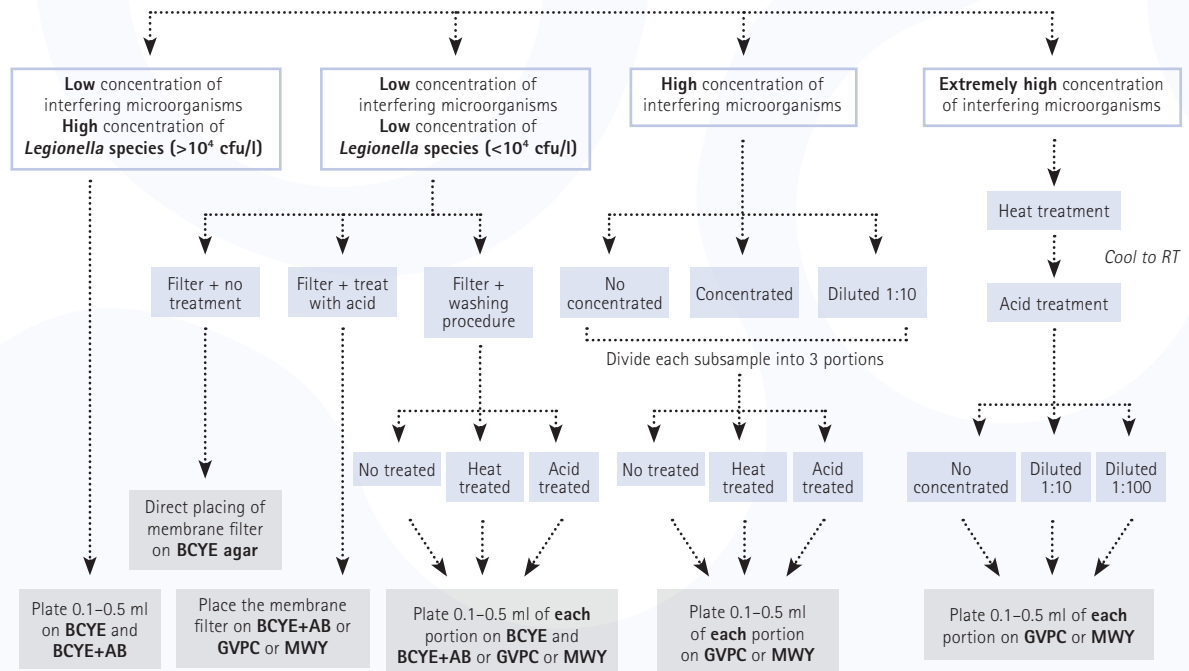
**Low** concentration of interfering microorganisms **High** concentration of ***Legionella*** **species (>$10^4$ cfu/l)**

**Low** concentration of interfering microorganisms **Low** concentration of ***Legionella*** **species (<$10^4$ cfu/l)**

**High** concentration of interfering microorganisms

**Extremely high** concentration of interfering microorganisms

Filter + no treatment

Filter + treat with acid

Filter + washing procedure

No concentrated

Concentrated

Diluted 1:10

Heat treatment

Cool to RT

Acid treatment

Divide each subsample into 3 portions

No treated

Heat treated

Acid treated

No treated

Heat treated

Acid treated

No concentrated

Diluted 1:10

Diluted 1:100

Direct placing of membrane filter on **BCYE agar**

Plate 0.1–0.5 ml on **BCYE** and **BCYE+AB**

Place the membrane filter on **BCYE+AB** or **GVPC** or **MWY**

Plate 0.1–0.5 ml of **each** portion on **BCYE** and **BCYE+AB** or **GVPC** or **MWY**

Plate 0.1–0.5 ml of **each** portion on **GVPC** or **MWY**

Plate 0.1–0.5 ml of **each** portion on **GVPC** or **MWY**